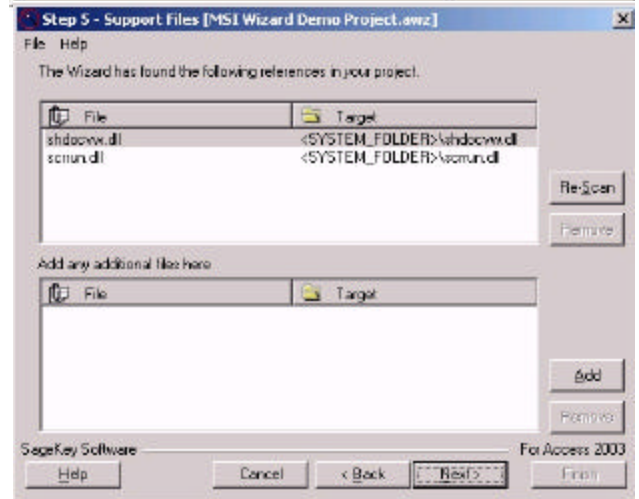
Step 5 - Support Files [MSI Wizard Demo Project.awz]

File Help

The Wizard has found the following references in your project.

| File | Target |
|---|---|
| shdocvw.dll | <SYSTEM_FOLDER>\shdocvw.dll |
| scrrun.dll | <SYSTEM_FOLDER>\scrrun.dll |

Re-Scan

Remove

Add any additional files here

| File | Target |
|---|---|

Add

Remove

SageKey Software

For Access 2003

Help

Cancel

< Back

Next >

Finish